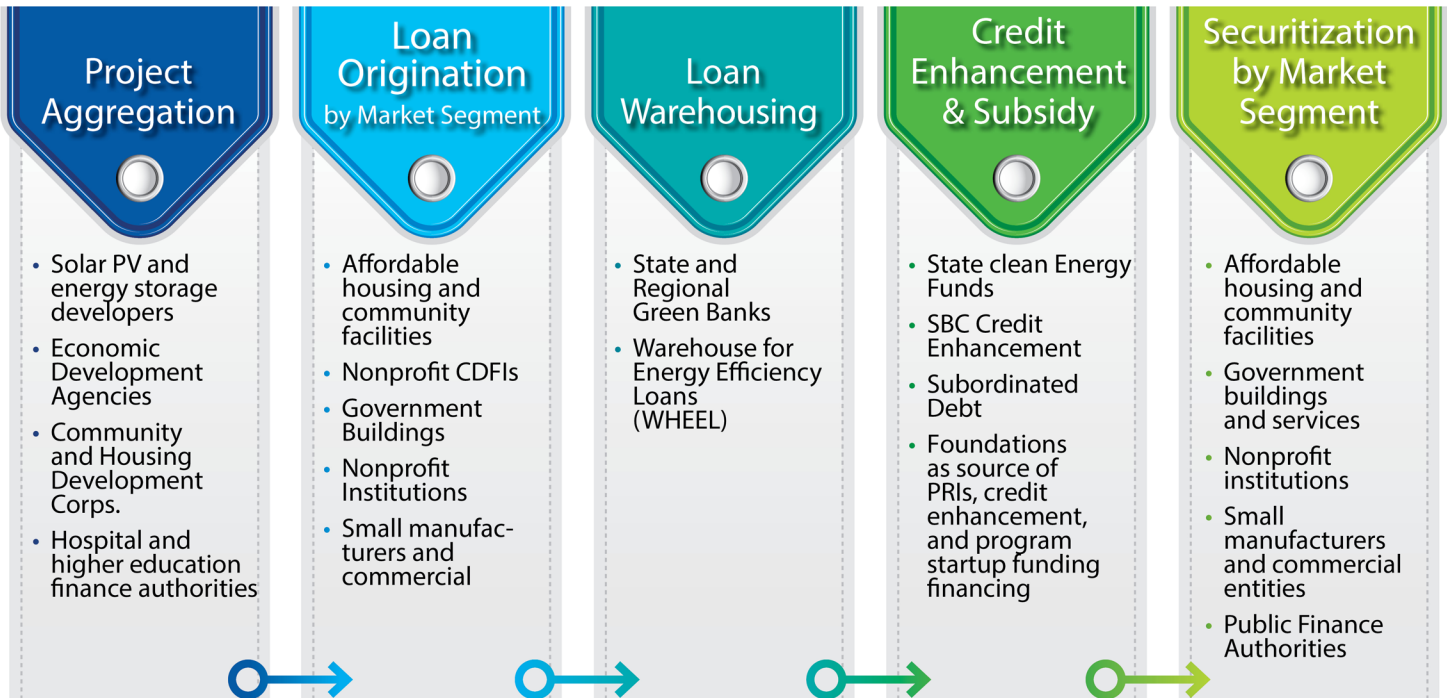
Project Aggregation

• Solar PV and energy storage developers
• Economic Development Agencies
• Community and Housing Development Corps.
• Hospital and higher education finance authorities

Loan Origination by Market Segment

• Affordable housing and community facilities
• Nonprofit CDFIs
• Government Buildings
• Nonprofit Institutions
• Small manufacturers and commercial

Loan Warehousing

• State and Regional Green Banks
• Warehouse for Energy Efficiency Loans (WHEEL)

Credit Enhancement & Subsidy

• State clean Energy Funds
• SBC Credit Enhancement
• Subordinated Debt
• Foundations as source of PRIs, credit enhancement, and program startup funding financing

Securitization by Market Segment

• Affordable housing and community facilities
• Government buildings and services
• Nonprofit institutions
• Small manufacturers and commercial entities
• Public Finance Authorities